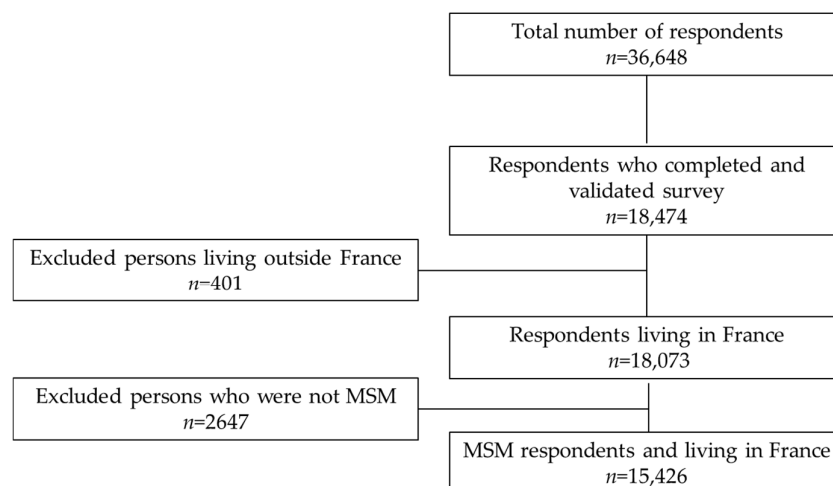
Total number of respondents
$n$=36,648

Respondents who completed and validated survey
$n$=18,474

Excluded persons living outside France
$n$=401

Respondents living in France
$n$=18,073

Excluded persons who were not MSM
$n$=2647

MSM respondents and living in France
$n$=15,426